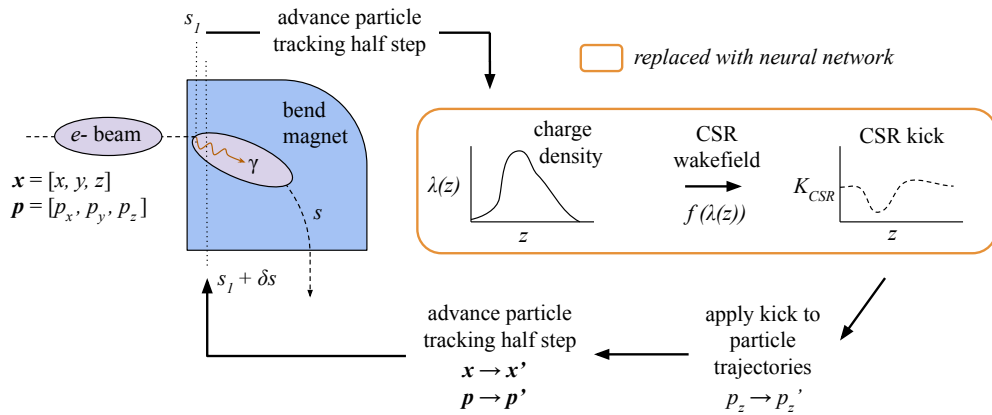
$s_1$

advance particle tracking half step

replaced with neural network

bend magnet

$e$- beam

$\gamma$

$\boldsymbol{x} = [x, y, z]$

$\boldsymbol{p} = [p_x, p_y, p_z]$

$s$

$s_1 + \delta s$

charge density

$\lambda(z)$

$z$

CSR wakefield

$f(\lambda(z))$

CSR kick

$K_{CSR}$

$z$

apply kick to particle trajectories

$p_z \rightarrow p_z'$

advance particle tracking half step

$\boldsymbol{x} \rightarrow \boldsymbol{x}'$

$\boldsymbol{p} \rightarrow \boldsymbol{p}'$